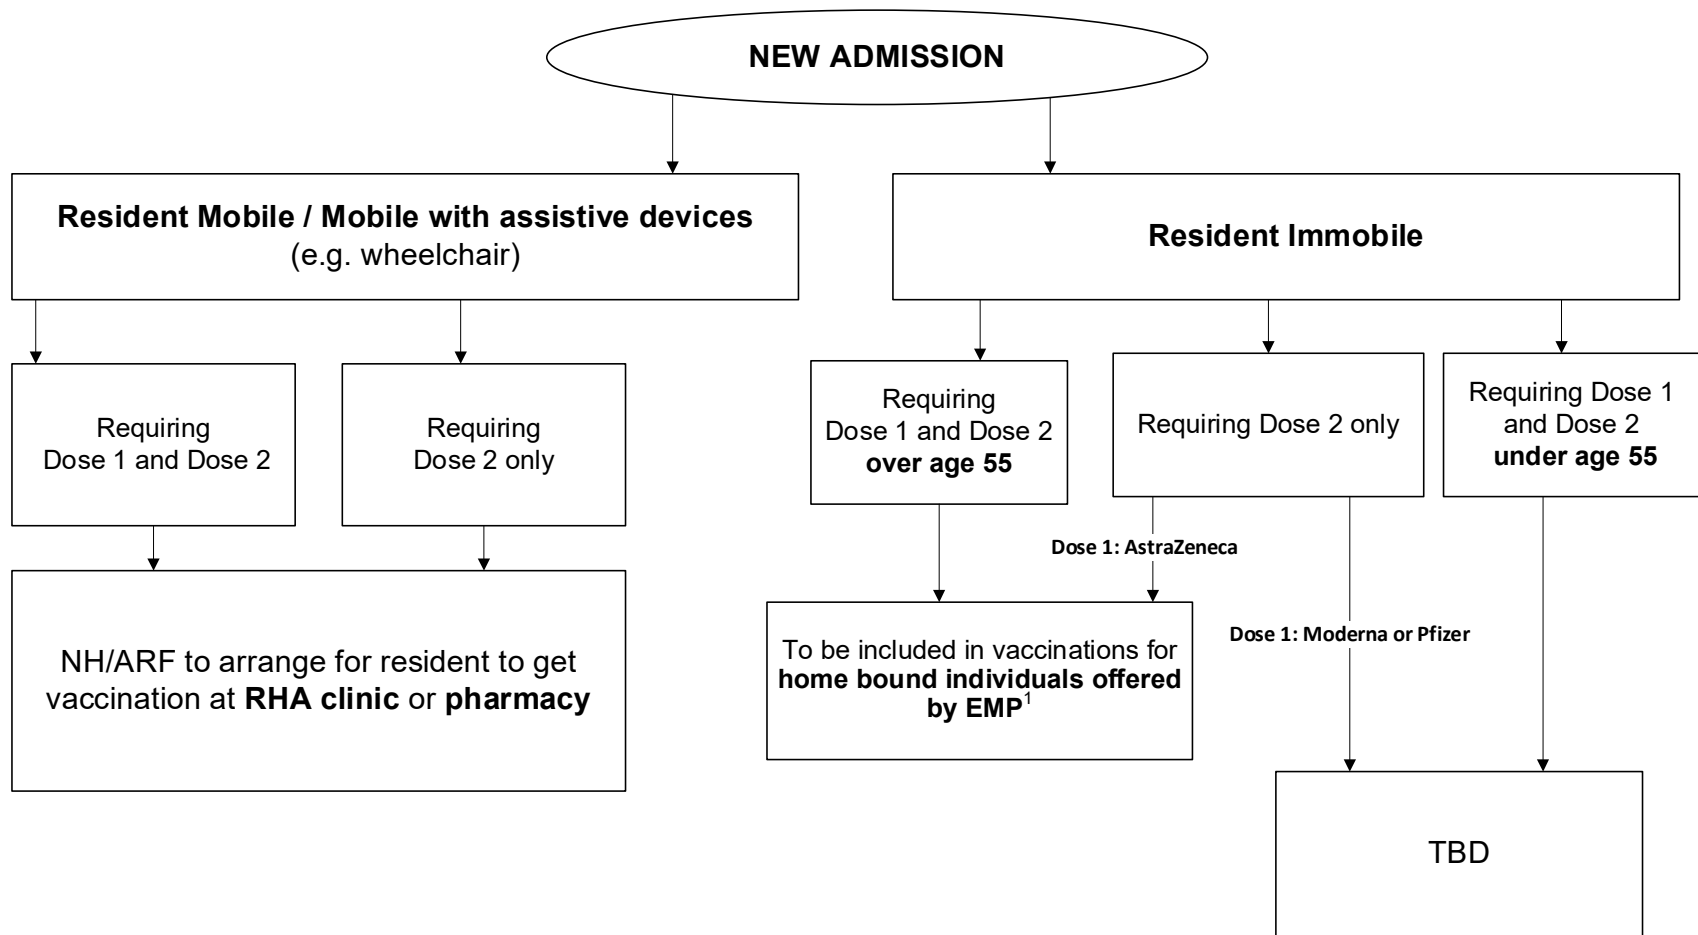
NEW ADMISSION

Resident Mobile / Mobile with assistive devices (e.g. wheelchair)

Resident Immobile

Requiring Dose 1 and Dose 2

Requiring Dose 2 only

NH/ARF to arrange for resident to get vaccination at RHA clinic or pharmacy

Requiring Dose 1 and Dose 2 over age 55

Requiring Dose 2 only

Requiring Dose 1 and Dose 2 under age 55

Dose 1: AstraZeneca

To be included in vaccinations for home bound individuals offered by EMP$^1$

Dose 1: Moderna or Pfizer

TBD